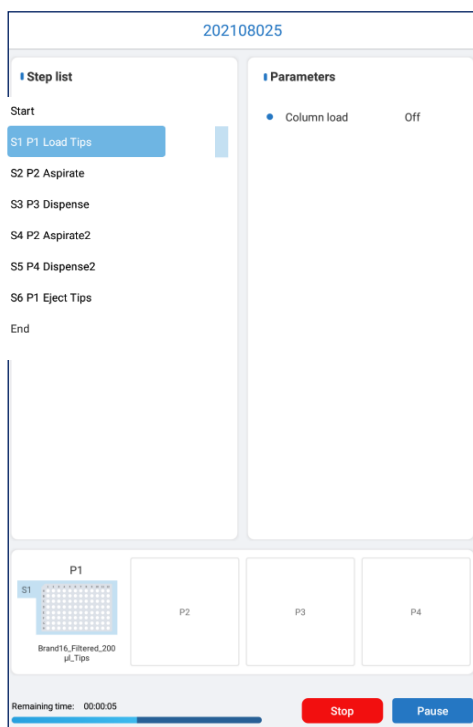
202108025

Step list

Start

S1 P1 Load Tips

S2 P2 Aspirate

S3 P3 Dispense

S4 P2 Aspirate2

S5 P4 Dispense2

S6 P1 Eject Tips

End

Parameters

Column load Off

P1

S1

Brand16_Filtered_200 µl_Tips

P2

P3

P4

Remaining time: 00:00:05

Stop

Pause